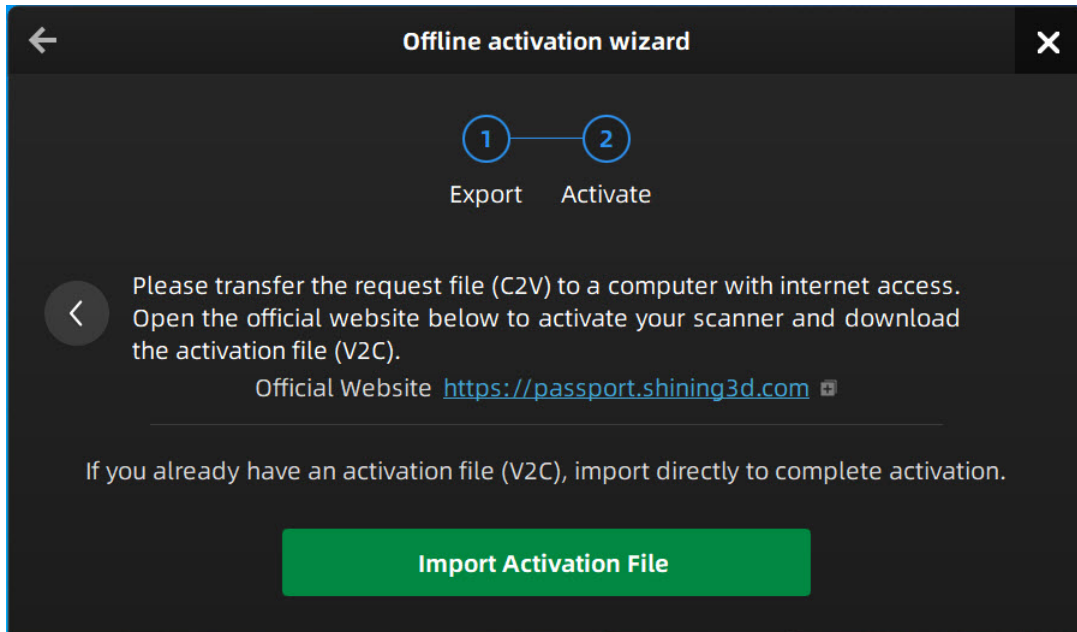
Offline activation wizard

1 2

Export Activate

Please transfer the request file (C2V) to a computer with internet access. Open the official website below to activate your scanner and download the activation file (V2C).

Official Website https://passport.shining3d.com

If you already have an activation file (V2C), import directly to complete activation.

Import Activation File